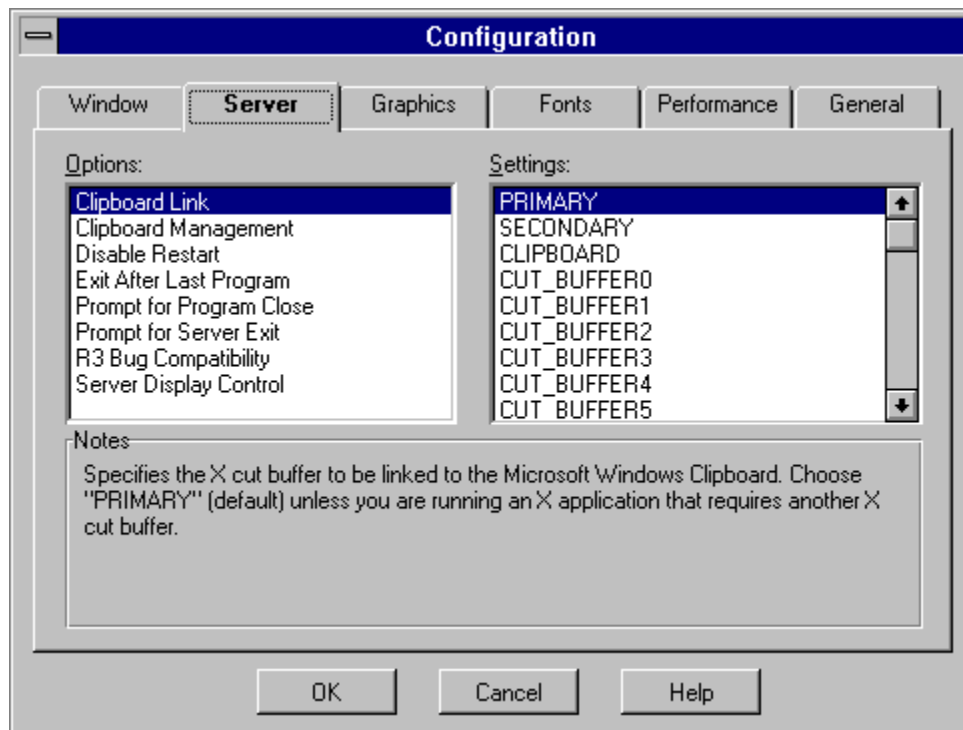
Configuration

Window
Server
Graphics
Fonts
Performance
General

Options:

Clipboard Link
Clipboard Management
Disable Restart
Exit After Last Program
Prompt for Program Close
Prompt for Server Exit
R3 Bug Compatibility
Server Display Control

Settings:

PRIMARY
SECONDARY
CLIPBOARD
CUT_BUFFER0
CUT_BUFFER1
CUT_BUFFER2
CUT_BUFFER3
CUT_BUFFER4
CUT_BUFFER5

Notes

Specifies the X cut buffer to be linked to the Microsoft Windows Clipboard. Choose "PRIMARY" (default) unless you are running an X application that requires another X cut buffer.

OK
Cancel
Help